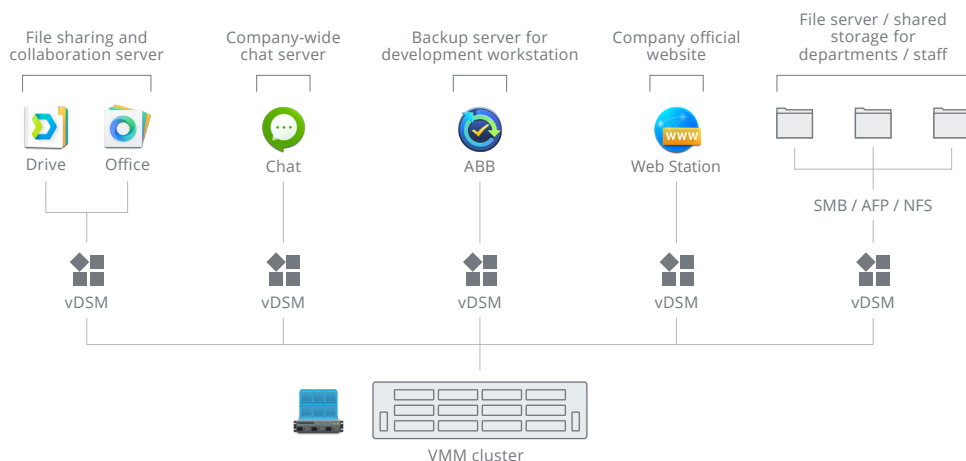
File sharing and collaboration server

Company-wide chat server

Backup server for development workstation

Company official website

File server / shared storage for departments / staff

Drive

Office

Chat

ABB

www

Web Station

SMB / AFP / NFS

vDSM

vDSM

vDSM

vDSM

vDSM

VMM cluster